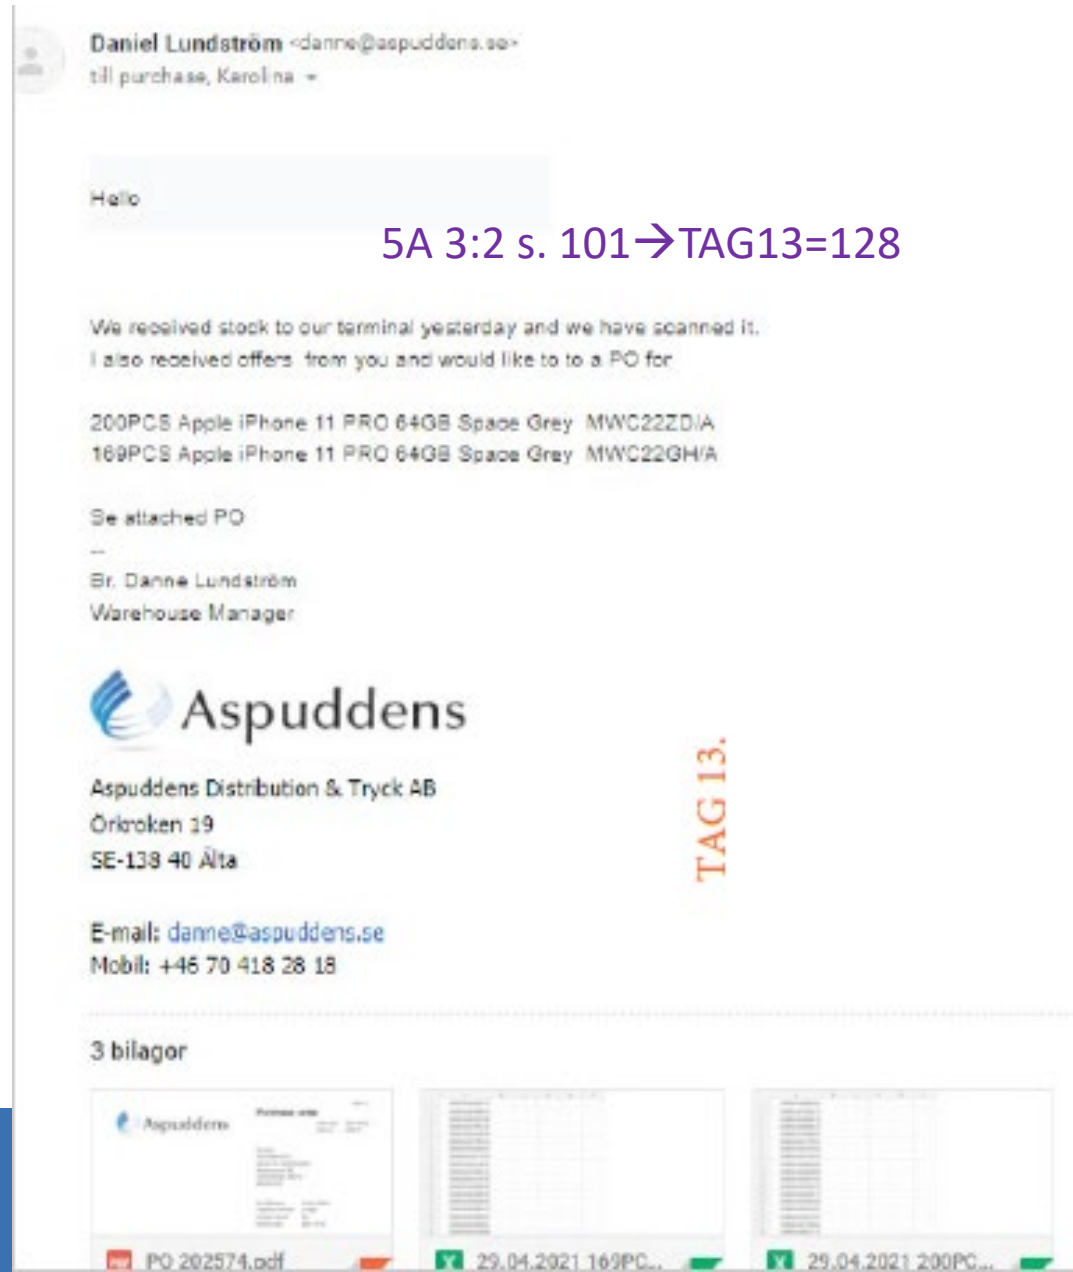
Daniel Lundström <danne@aspuddens.se>
till purchase, Karolina

Hello

5A 3:2 s. 101→TAG13=128

We received stock to our terminal yesterday and we have scanned it.
I also received offers from you and would like to to a PO for

200PCS Apple iPhone 11 PRO 64GB Space Grey MWC22ZD/A
169PCS Apple iPhone 11 PRO 64GB Space Grey MWC22GH/A

Se attached PO
--
Br. Danne Lundström
Warehouse Manager

Aspuddens

Aspuddens Distribution & Tryck AB
Örkroken 19
SE-138 40 Älta

TAG 13.

E-mail: danne@aspuddens.se
Mobil: +46 70 418 28 18

3 bilagor

Aspuddens

PO 202574.pdf

29.04.2021 169PC...

29.04.2021 200PC...